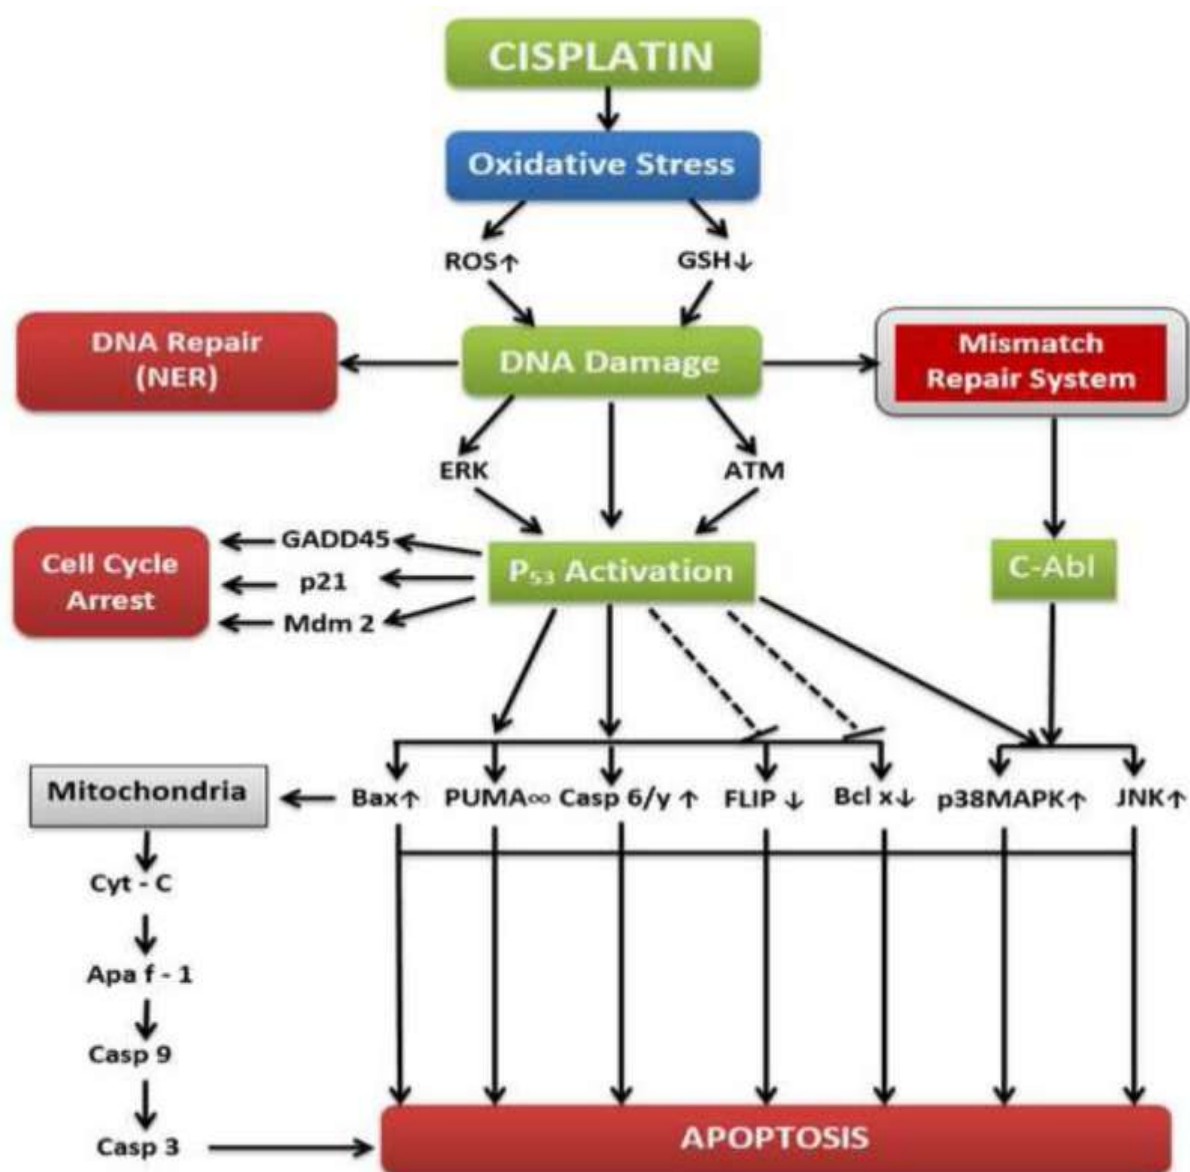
CISPLATIN

Oxidative Stress

ROS↑

GSH↓

DNA Repair (NER)

DNA Damage

Mismatch Repair System

ERK

ATM

Cell Cycle Arrest

GADD45

p21

Mdm 2

$P_{53}$ Activation

C-Abl

Mitochondria

Bax↑

PUMA∞

Casp 6/y ↑

FLIP ↓

Bcl x↓

p38MAPK↑

JNK↑

Cyt - C

Apa f - 1

Casp 9

Casp 3

APOPTOSIS